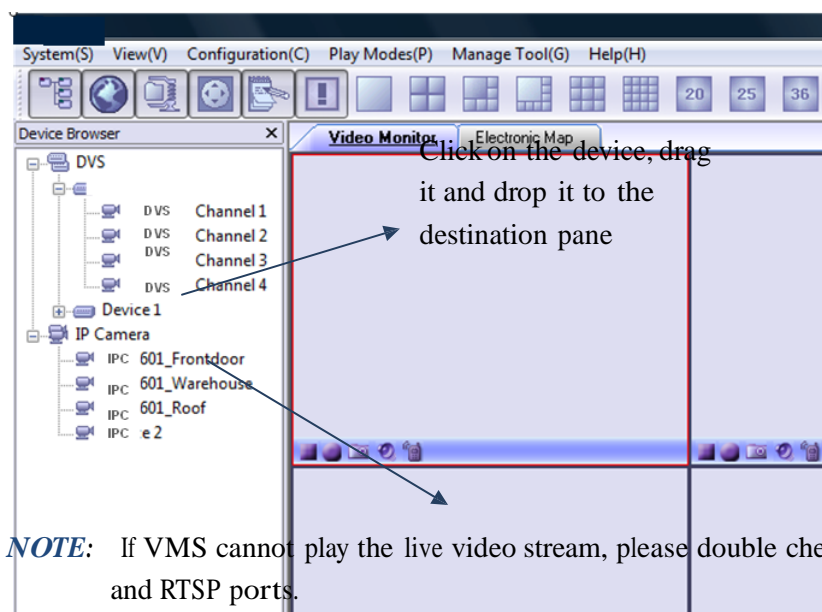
System(S) View(V) Configuration(C) Play Modes(P) Manage Tool(G) Help(H)

20 25 36

Device Browser ×

Video Monitor Electronic Map

DVS

DVS Channel 1
DVS Channel 2
DVS Channel 3
DVS Channel 4
Device 1
IP Camera
IPC 601_Frontdoor
IPC 601_Warehouse
IPC 601_Roof
IPC e 2

Click on the device, drag it and drop it to the destination pane

NOTE: If VMS cannot play the live video stream, please double che and RTSP ports.